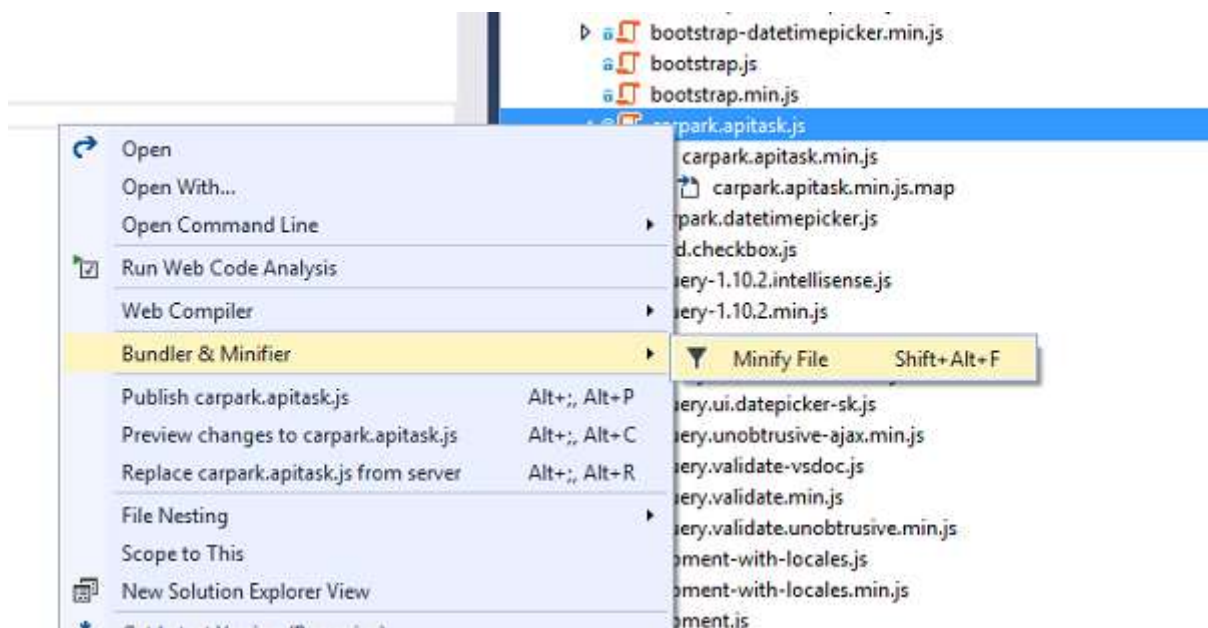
bootstrap-datetimepicker.min.js
bootstrap.js
bootstrap.min.js
carpark.apitask.js
carpark.apitask.min.js
carpark.apitask.min.js.map
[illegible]park.datetimepicker.js
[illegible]d.checkbox.js
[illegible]ery-1.10.2.intellisense.js
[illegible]ery-1.10.2.min.js
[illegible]ery.ui.datepicker-sk.js
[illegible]ery.unobtrusive-ajax.min.js
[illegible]ery.validate-vsdoc.js
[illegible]ery.validate.min.js
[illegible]ery.validate.unobtrusive.min.js
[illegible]ment-with-locales.js
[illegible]ment-with-locales.min.js
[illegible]ment.js

Open
Open With...
Open Command Line
Run Web Code Analysis
Web Compiler
Bundler & Minifier
Publish carpark.apitask.js Alt+;, Alt+P
Preview changes to carpark.apitask.js Alt+;, Alt+C
Replace carpark.apitask.js from server Alt+;, Alt+R
File Nesting
Scope to This
New Solution Explorer View
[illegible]

Minify File Shift+Alt+F